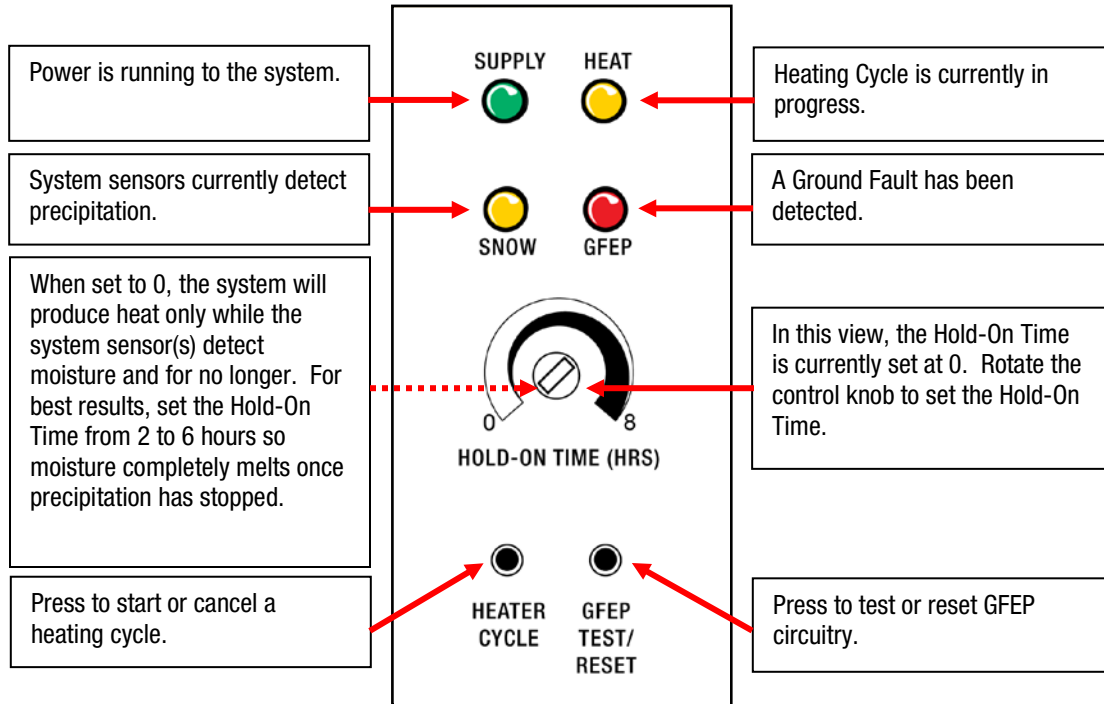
Power is running to the system.

SUPPLY

HEAT

Heating Cycle is currently in progress.

System sensors currently detect precipitation.

SNOW

GFEP

A Ground Fault has been detected.

When set to 0, the system will produce heat only while the system sensor(s) detect moisture and for no longer. For best results, set the Hold-On Time from 2 to 6 hours so moisture completely melts once precipitation has stopped.

0

8

HOLD-ON TIME (HRS)

In this view, the Hold-On Time is currently set at 0. Rotate the control knob to set the Hold-On Time.

Press to start or cancel a heating cycle.

HEATER CYCLE

GFEP TEST/ RESET

Press to test or reset GFEP circuitry.